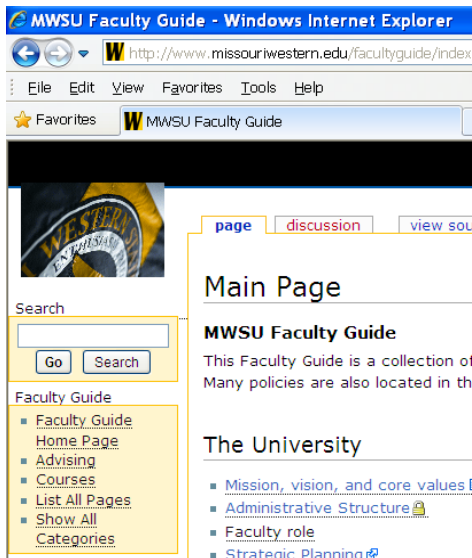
MWSU Faculty Guide - Windows Internet Explorer

http://www.missouriwestern.edu/facultyguide/index

File Edit View Favorites Tools Help

Favorites MWSU Faculty Guide

page discussion view sou

Search

Go Search

Faculty Guide

- Faculty Guide Home Page
- Advising
- Courses
- List All Pages
- Show All Categories

Main Page

MWSU Faculty Guide

This Faculty Guide is a collection o
Many policies are also located in th

The University

- Mission, vision, and core values
- Administrative Structure
- Faculty role
- Strategic Planning